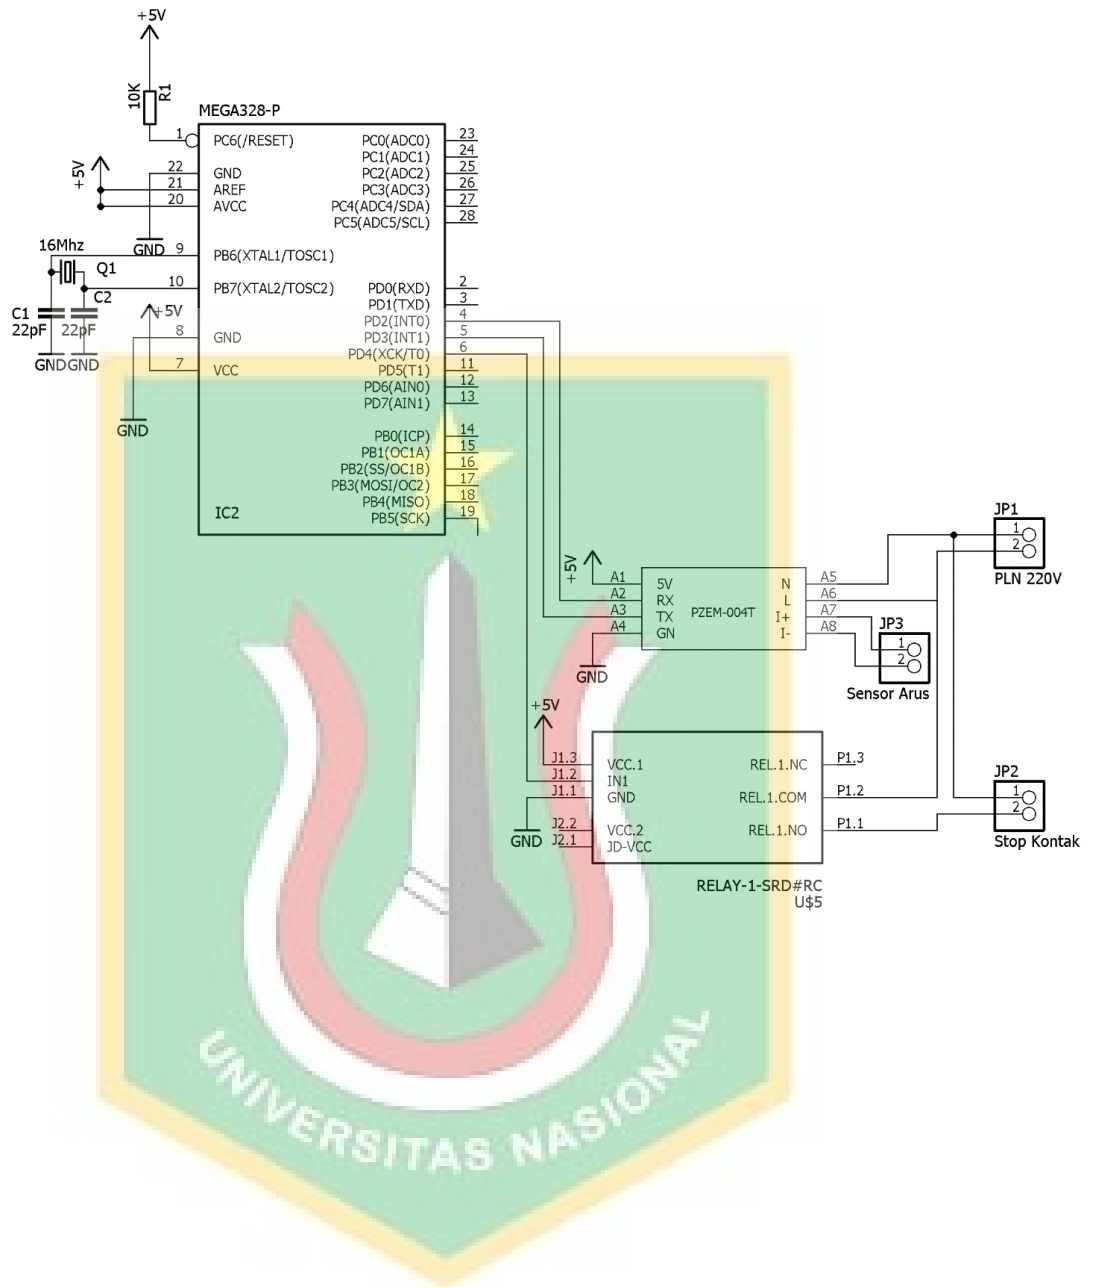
+5V

10K R1

MEGA328-P

1 PC6(/RESET)
+5V
22 GND
21 AREF
20 AVCC
GND
9 PB6(XTAL1/TOSC1)
16Mhz
Q1
10 PB7(XTAL2/TOSC2)
C1 22pF
C2 22pF
GND GND
+5V
8 GND
7 VCC
GND

PC0(ADC0) 23
PC1(ADC1) 24
PC2(ADC2) 25
PC3(ADC3) 26
PC4(ADC4/SDA) 27
PC5(ADC5/SCL) 28
PD0(RXD) 2
PD1(TXD) 3
PD2(INT0) 4
PD3(INT1) 5
PD4(XCK/T0) 6
PD5(T1) 11
PD6(AIN0) 12
PD7(AIN1) 13
PB0(ICP) 14
PB1(OC1A) 15
PB2(SS/OC1B) 16
PB3(MOSI/OC2) 17
PB4(MISO) 18
PB5(SCK) 19
IC2

+5V
A1 5V
A2 RX
A3 TX
A4 GN
PZEM-004T
N A5
L A6
I+ A7
I- A8
GND

JP1
1
2
PLN 220V

JP3
1
2
Sensor Arus

+5V
J1.3 VCC.1
J1.2 IN1
J1.1 GND
GND
J2.2 VCC.2
J2.1 JD-VCC
REL.1.NC P1.3
REL.1.COM P1.2
REL.1.NO P1.1
RELAY-1-SRD#RC
U$5

JP2
1
2
Stop Kontak

UNIVERSITAS NASIONAL